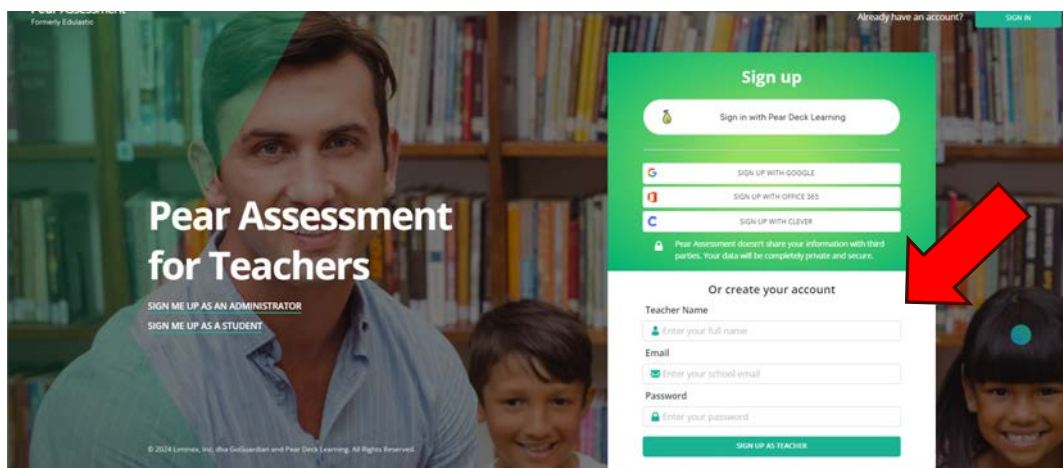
Pear Assessment
Formerly Edulastic

Already have an account? SIGN IN

Pear Assessment for Teachers

SIGN ME UP AS AN ADMINISTRATOR
SIGN ME UP AS A STUDENT

Sign up

Sign in with Pear Deck Learning

SIGN UP WITH GOOGLE
SIGN UP WITH OFFICE 365
SIGN UP WITH CLEVER

Pear Assessment doesn't share your information with third parties. Your data will be completely private and secure.

Or create your account

Teacher Name
Enter your full name

Email
Enter your school email

Password
Enter your password

SIGN UP AS TEACHER

© 2024 Lminex, Inc. dba GoGuardian and Pear Deck Learning. All Rights Reserved.